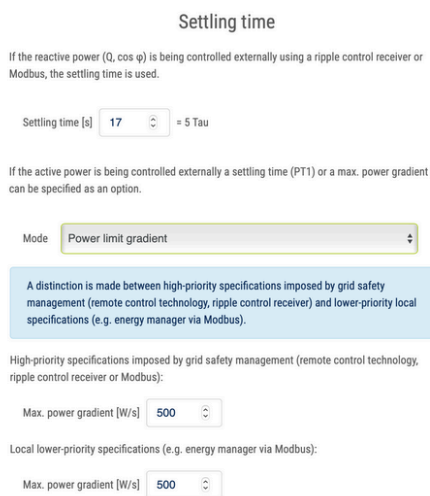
Settling time

If the reactive power (Q, cos φ) is being controlled externally using a ripple control receiver or Modbus, the settling time is used.

Settling time [s] 17 = 5 Tau

If the active power is being controlled externally a settling time (PT1) or a max. power gradient can be specified as an option.

Mode Power limit gradient

A distinction is made between high-priority specifications imposed by grid safety management (remote control technology, ripple control receiver) and lower-priority local specifications (e.g. energy manager via Modbus).

High-priority specifications imposed by grid safety management (remote control technology, ripple control receiver or Modbus):

Max. power gradient [W/s] 500

Local lower-priority specifications (e.g. energy manager via Modbus):

Max. power gradient [W/s] 500